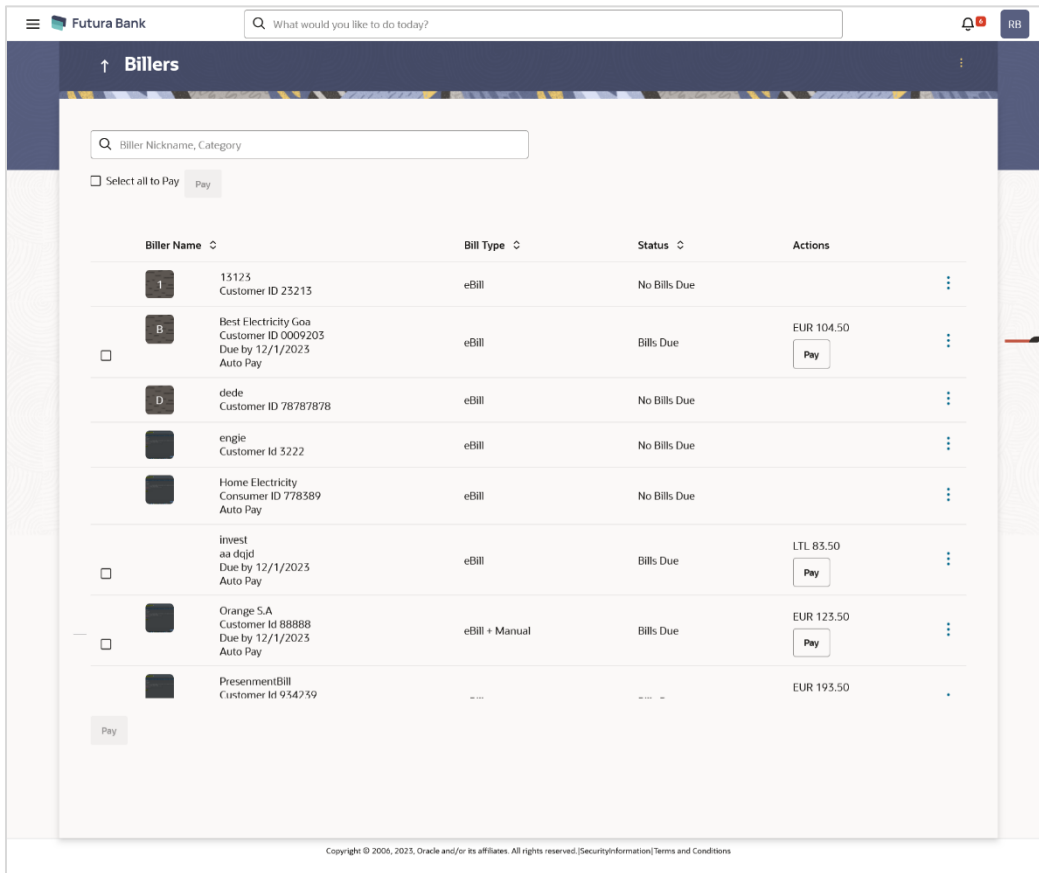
Futura Bank

What would you like to do today?

RB

↑ Billers

Biller Nickname, Category

Select all to Pay Pay

| Biller Name | Bill Type | Status | Actions |
|---|---|---|---|
| 1 13123 Customer ID 23213 | eBill | No Bills Due | |
| B Best Electricity Goa Customer ID 0009203 Due by 12/1/2023 Auto Pay | eBill | Bills Due | EUR 104.50 Pay |
| D dede Customer ID 78787878 | eBill | No Bills Due | |
| engie Customer Id 3222 | eBill | No Bills Due | |
| Home Electricity Consumer ID 778389 Auto Pay | eBill | No Bills Due | |
| invest aa dqjd Due by 12/1/2023 Auto Pay | eBill | Bills Due | LTL 83.50 Pay |
| Orange S.A Customer Id 88888 Due by 12/1/2023 Auto Pay | eBill + Manual | Bills Due | EUR 123.50 Pay |
| PresentmentBill Customer Id 934239 | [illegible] | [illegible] | EUR 193.50 |

Pay

Copyright © 2006, 2023, Oracle and/or its affiliates. All rights reserved.|SecurityInformation|Terms and Conditions